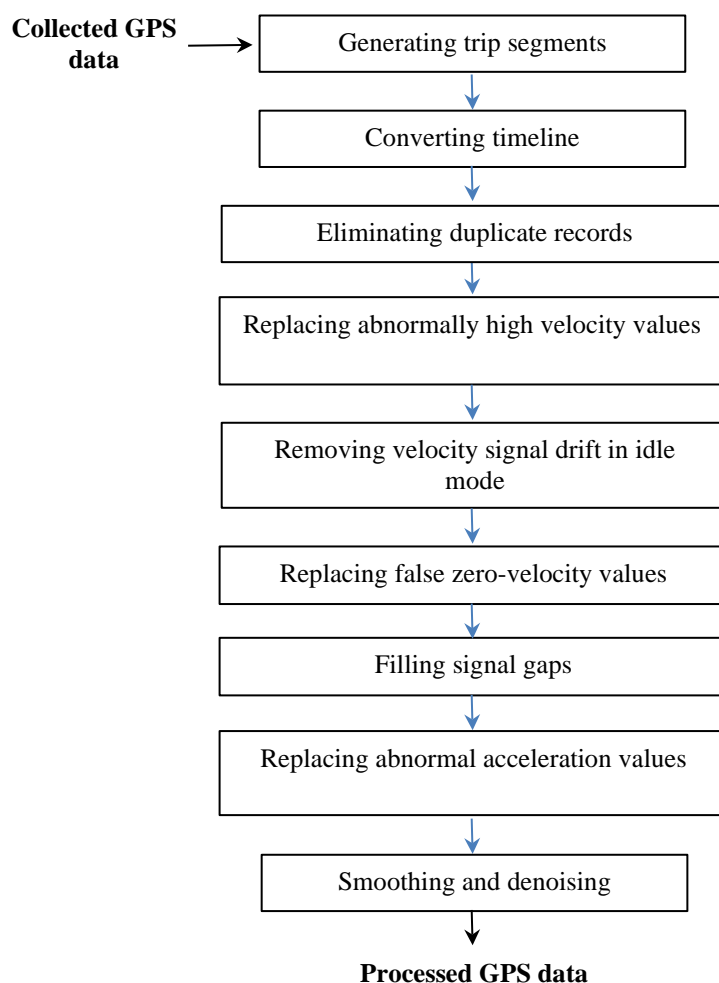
Collected GPS data

Generating trip segments

Converting timeline

Eliminating duplicate records

Replacing abnormally high velocity values

Removing velocity signal drift in idle mode

Replacing false zero-velocity values

Filling signal gaps

Replacing abnormal acceleration values

Smoothing and denoising

Processed GPS data